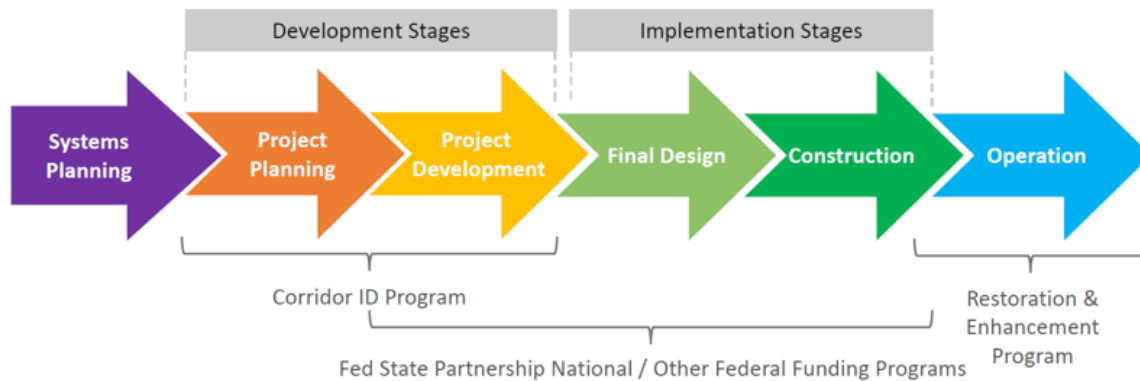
Development Stages

Implementation Stages

Systems Planning

Project Planning

Project Development

Final Design

Construction

Operation

Corridor ID Program

Restoration & Enhancement Program

Fed State Partnership National / Other Federal Funding Programs